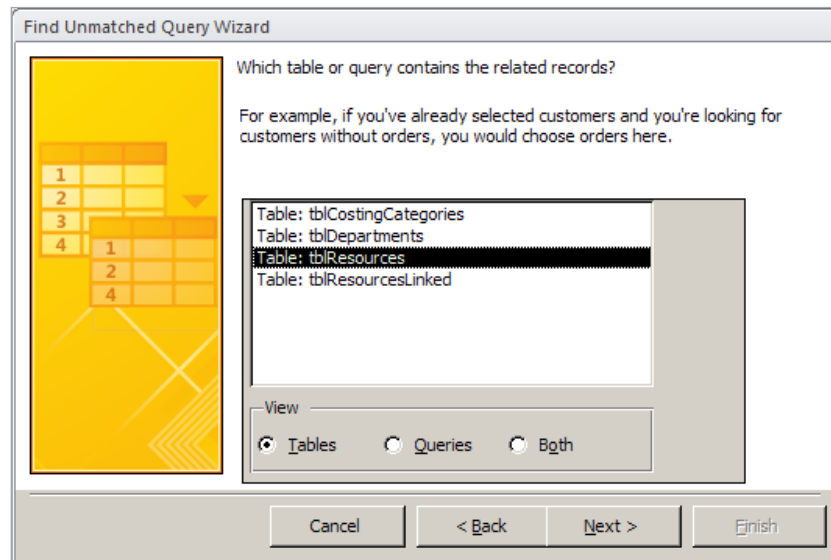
Find Unmatched Query Wizard

1
2
3
4
1
2
4

Which table or query contains the related records?

For example, if you've already selected customers and you're looking for customers without orders, you would choose orders here.

Table: tblCostingCategories
Table: tblDepartments
Table: tblResources
Table: tblResourcesLinked

View
Tables
Queries
Both

Cancel
< Back
Next >
Finish